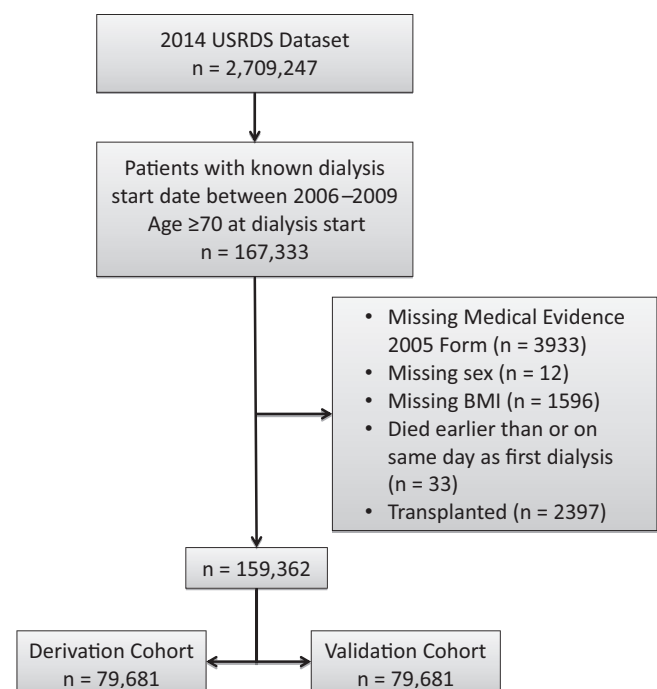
2014 USRDS Dataset
n = 2,709,247

Patients with known dialysis start date between 2006–2009
Age ≥70 at dialysis start
n = 167,333

• Missing Medical Evidence 2005 Form (n = 3933)
• Missing sex (n = 12)
• Missing BMI (n = 1596)
• Died earlier than or on same day as first dialysis (n = 33)
• Transplanted (n = 2397)

n = 159,362

Derivation Cohort
n = 79,681

Validation Cohort
n = 79,681